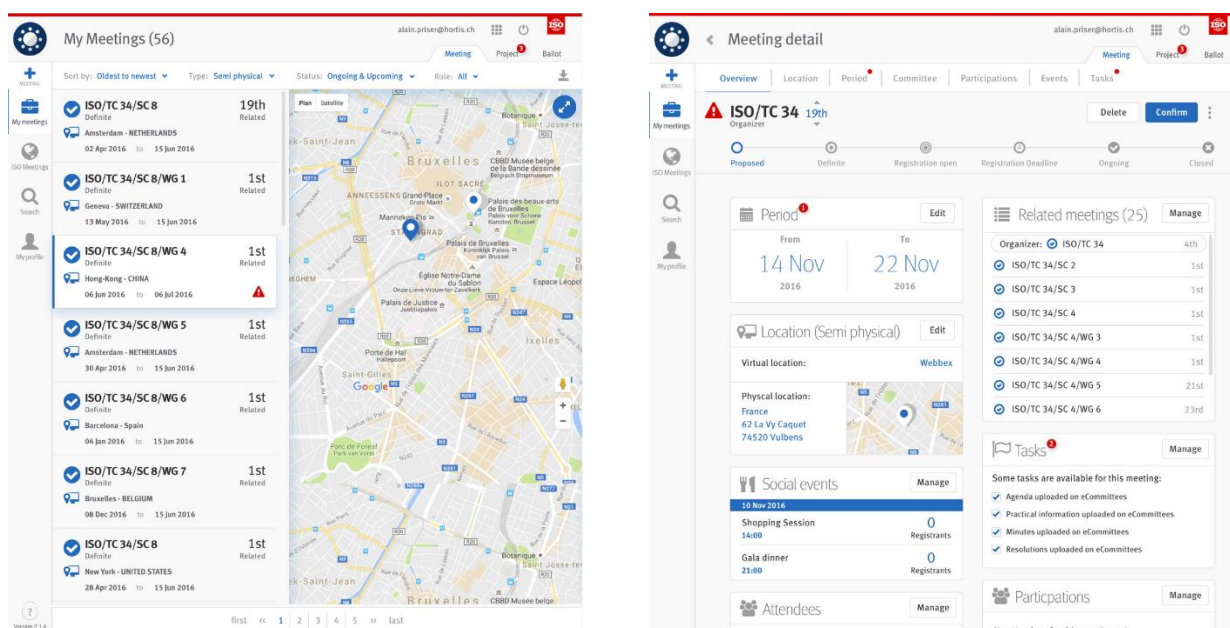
My Meetings (56)

alain.priser@hortis.ch

ISO

Meeting Project 3 Ballot

MEETING

My meetings

ISO Meetings

Search

My profile

Sort by: Oldest to newest Type: Semi physical Status: Ongoing & Upcoming Role: All

ISO/TC 34/SC 8
Definite
19th
Related
Amsterdam - NETHERLANDS
02 Apr 2016 to 15 Jun 2016

ISO/TC 34/SC 8/WG 1
Definite
1st
Related
Geneva - SWITZERLAND
13 May 2016 to 15 Jun 2016

ISO/TC 34/SC 8/WG 4
Definite
1st
Related
Hong-Kong - CHINA
06 Jun 2016 to 06 Jul 2016

ISO/TC 34/SC 8/WG 5
Definite
1st
Related
Amsterdam - NETHERLANDS
30 Apr 2016 to 15 Jun 2016

ISO/TC 34/SC 8/WG 6
Definite
1st
Related
Barcelona - Spain
04 Jan 2016 to 15 Jun 2016

ISO/TC 34/SC 8/WG 7
Definite
1st
Related
Bruxelles - BELGIUM
08 Dec 2016 to 15 Jun 2016

ISO/TC 34/SC 8
Definite
1st
Related
New York - UNITED STATES
28 Apr 2016 to 15 Jun 2016

Plan Satellite

Bruxelles

Google

first « 1 2 3 4 5 » last

Version 2.1.4

Meeting detail

alain.priser@hortis.ch

Meeting Project 3 Ballot

Overview Location Period Committee Participations Events Tasks

ISO/TC 34 19th
Organizer

Delete Confirm

Proposed Definite Registration open Registration Deadline Ongoing Closed

Period 1
Edit
From
14 Nov
2016
To
22 Nov
2016

Location (Semi physical)
Edit
Virtual location: Webbex
Physcal location:
France
62 La Vy Caquet
74520 Vulbens

Social events
Manage
10 Nov 2016
Shopping Session
14:00
0
Registrants
Gala dinner
21:00
0
Registrants

Attendees
Manage

Related meetings (25)
Manage
Organizer: ISO/TC 34 4th
ISO/TC 34/SC 2 1st
ISO/TC 34/SC 3 1st
ISO/TC 34/SC 4 1st
ISO/TC 34/SC 4/WG 3 1st
ISO/TC 34/SC 4/WG 4 1st
ISO/TC 34/SC 4/WG 5 21st
ISO/TC 34/SC 4/WG 6 23rd

Tasks 2
Manage
Some tasks are available for this meeting:
Agenda uploaded on eCommittees
Practical information uploaded on eCommittees
Minutes uploaded on eCommittees
Resolutions uploaded on eCommittees

Particpations
Manage